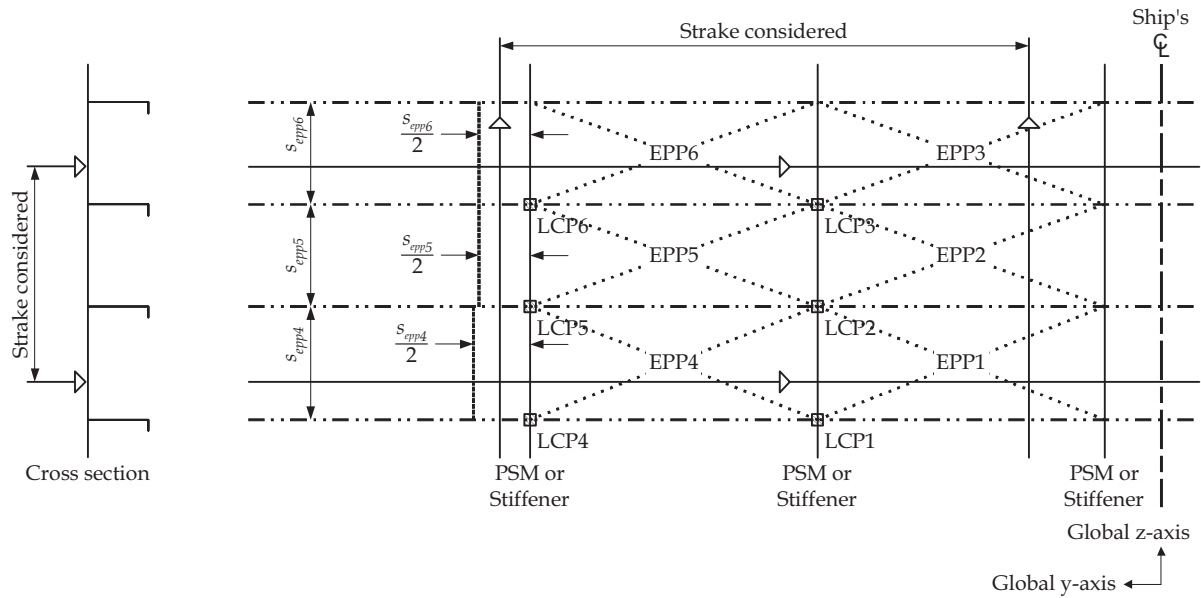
Strake considered

Ship's
℄

Strake considered

$s_{epp6}$

$\frac{s_{epp6}}{2}$

EPP6

EPP3

$s_{epp5}$

$\frac{s_{epp5}}{2}$

LCP6

LCP3

EPP5

EPP2

$s_{epp4}$

$\frac{s_{epp4}}{2}$

LCP5

LCP2

EPP4

EPP1

LCP4

LCP1

Cross section

PSM or Stiffener

PSM or Stiffener

PSM or Stiffener

Global z-axis

Global y-axis